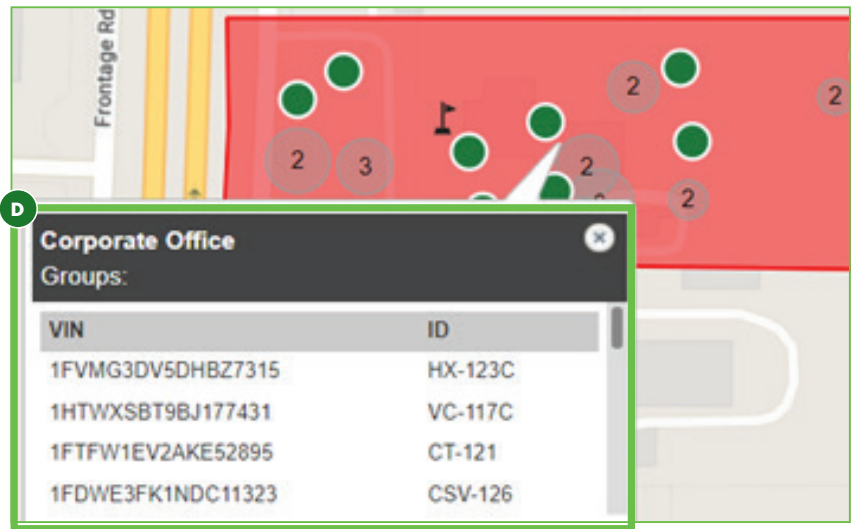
Frontage Rd

2

2

3

2

2

2

D

Corporate Office
Groups:

| VIN | ID |
|---|---|
| 1FVMG3DV5DHBZ7315 | HX-123C |
| 1HTWXSBT9BJ177431 | VC-117C |
| 1FTFW1EV2AKE52895 | CT-121 |
| 1FDWE3FK1NDC11323 | CSV-126 |